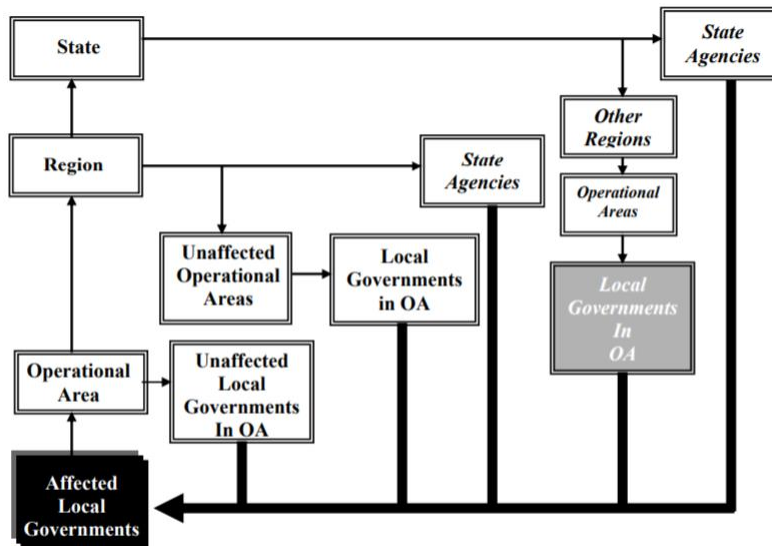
State

State Agencies

Other Regions

Region

State Agencies

Operational Areas

Unaffected Operational Areas

Local Governments in OA

Local Governments In OA

Operational Area

Unaffected Local Governments In OA

Affected Local Governments